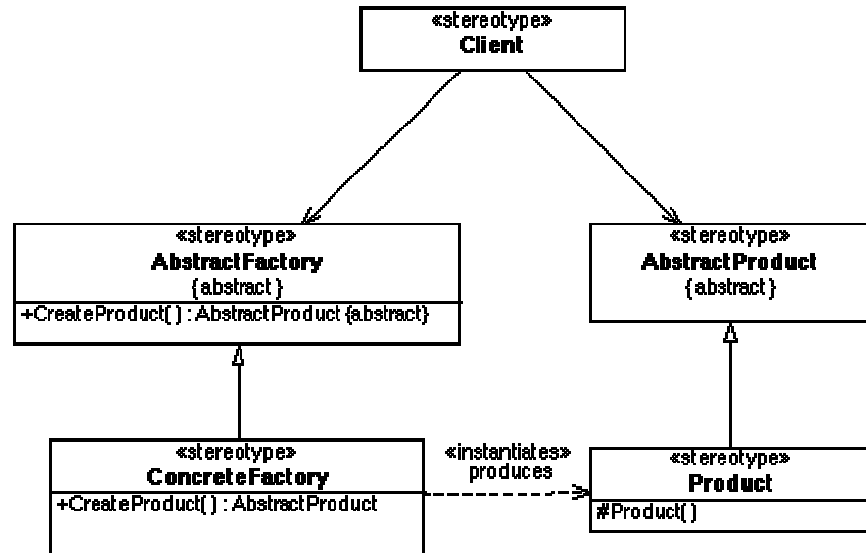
«stereotype»
Client

«stereotype»
AbstractFactory
{abstract}
+CreateProduct( ) : AbstractProduct {abstract}

«stereotype»
AbstractProduct
{abstract}

«stereotype»
ConcreteFactory
+CreateProduct( ) : AbstractProduct

«instantiates»
produces

«stereotype»
Product
#Product( )